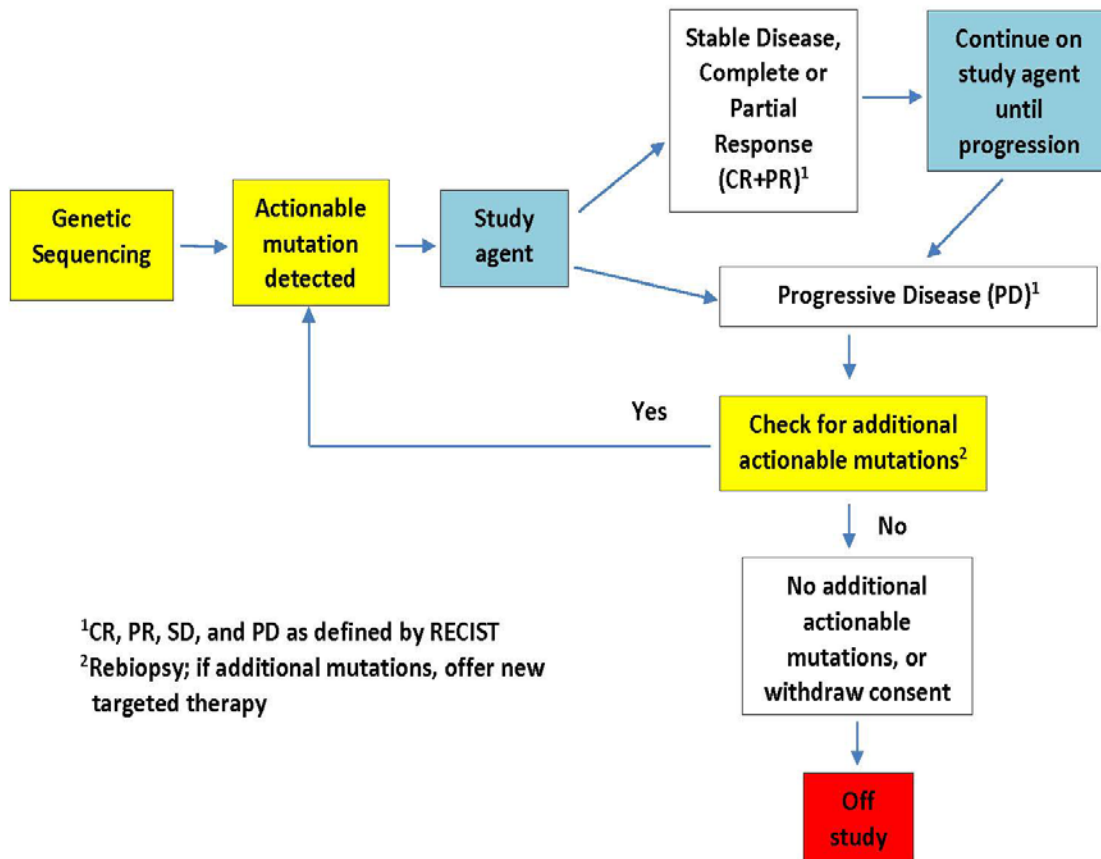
Genetic Sequencing

Actionable mutation detected

Study agent

Stable Disease, Complete or Partial Response (CR+PR)$^1$

Continue on study agent until progression

Progressive Disease (PD)$^1$

Yes

Check for additional actionable mutations$^2$

No

No additional actionable mutations, or withdraw consent

Off study

$^1$CR, PR, SD, and PD as defined by RECIST
$^2$Rebiopsy; if additional mutations, offer new targeted therapy